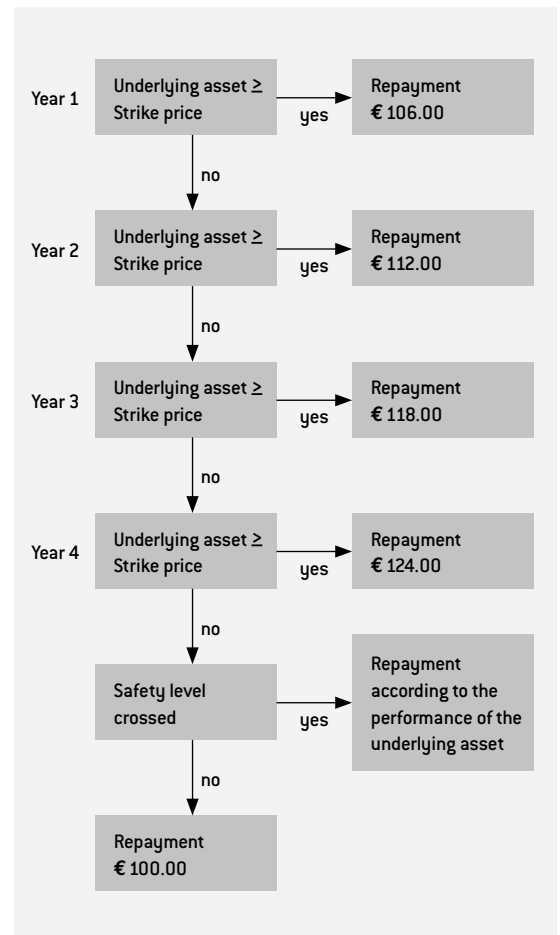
Year 1
Underlying asset ≥ Strike price
yes
Repayment € 106.00
no

Year 2
Underlying asset ≥ Strike price
yes
Repayment € 112.00
no

Year 3
Underlying asset ≥ Strike price
yes
Repayment € 118.00
no

Year 4
Underlying asset ≥ Strike price
yes
Repayment € 124.00
no

Safety level crossed
yes
Repayment according to the performance of the underlying asset
no

Repayment € 100.00